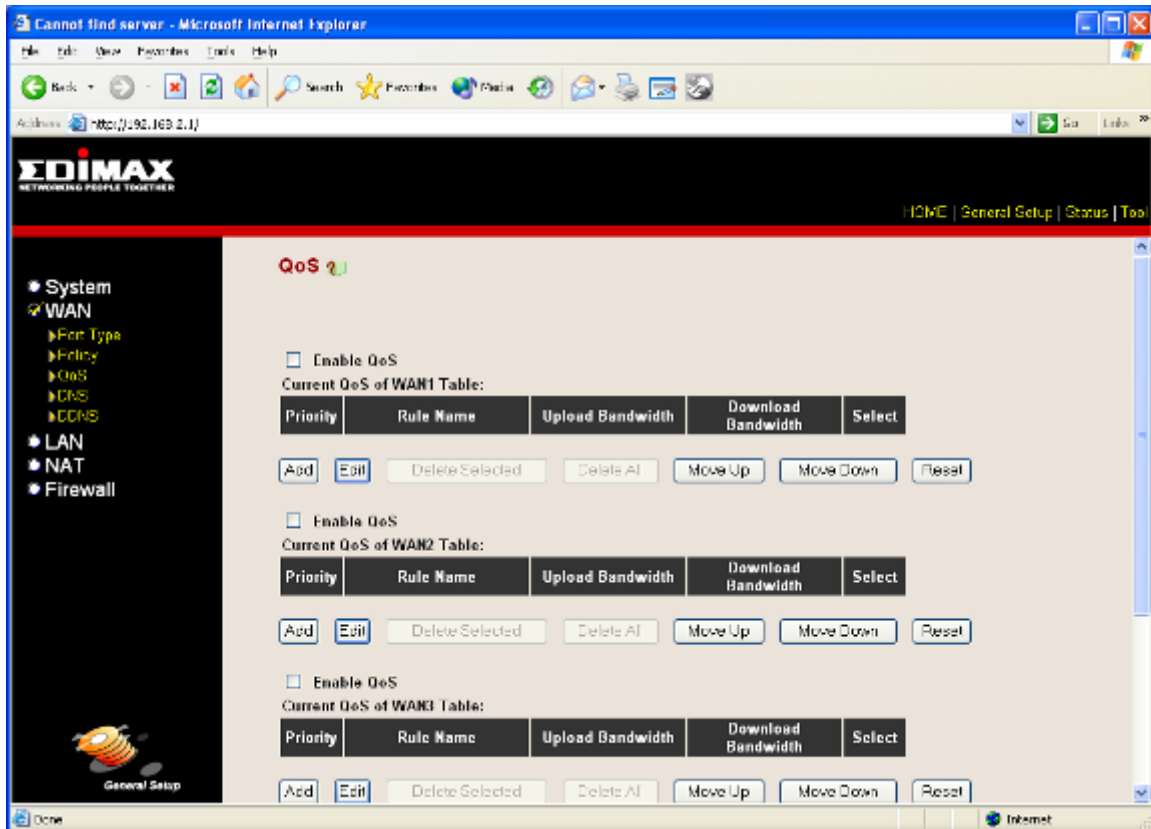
Cannot find server - Microsoft Internet Explorer

File Edit View Favorites Tools Help

Back Search Favorites Media

Address http://192.168.2.1/ Go Links

EDIMAX
NETWORKING PEOPLE TOGETHER

HOME | General Setup | Status | Tool

• System
• WAN
Port Type
Policy
QoS
DNS
DDNS
• LAN
• NAT
• Firewall

General Setup

QoS

Enable QoS
Current QoS of WAN1 Table:

| Priority | Rule Name | Upload Bandwidth | Download Bandwidth | Select |
|---|---|---|---|---|

Add Edit Delete Selected Delete All Move Up Move Down Reset

Enable QoS
Current QoS of WAN2 Table:

| Priority | Rule Name | Upload Bandwidth | Download Bandwidth | Select |
|---|---|---|---|---|

Add Edit Delete Selected Delete All Move Up Move Down Reset

Enable QoS
Current QoS of WAN3 Table:

| Priority | Rule Name | Upload Bandwidth | Download Bandwidth | Select |
|---|---|---|---|---|

Add Edit Delete Selected Delete All Move Up Move Down Reset

Done Internet